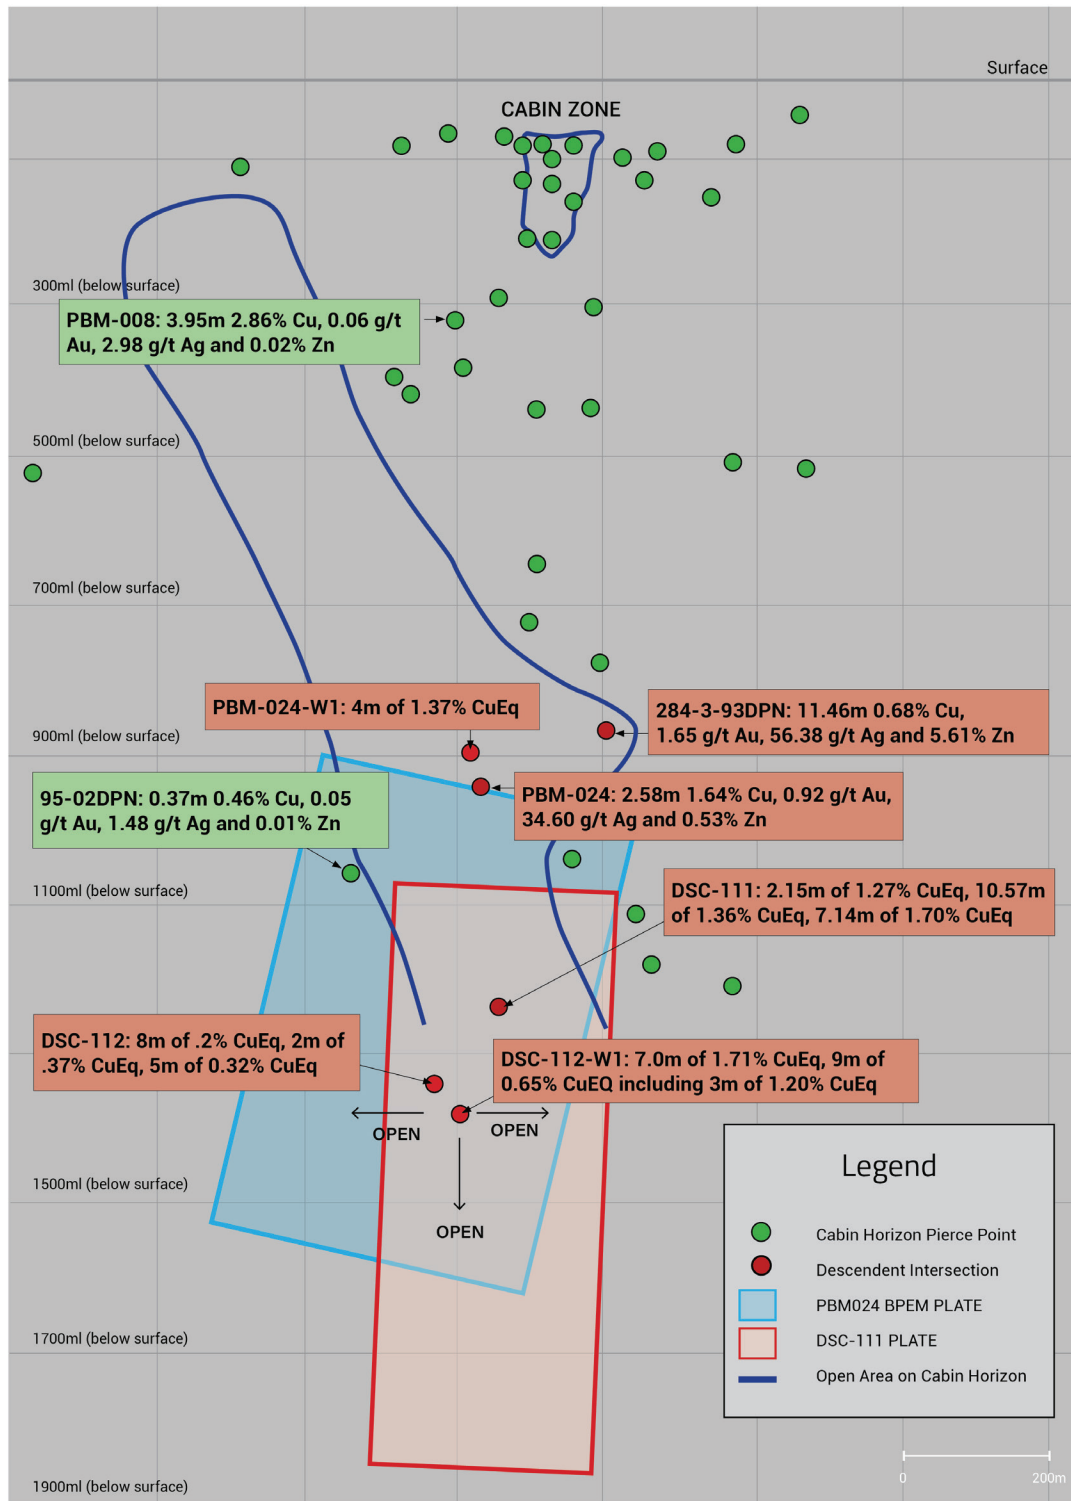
Surface

CABIN ZONE

300ml (below surface)

PBM-008: 3.95m 2.86% Cu, 0.06 g/t Au, 2.98 g/t Ag and 0.02% Zn

500ml (below surface)

700ml (below surface)

PBM-024-W1: 4m of 1.37% CuEq

284-3-93DPN: 11.46m 0.68% Cu, 1.65 g/t Au, 56.38 g/t Ag and 5.61% Zn

900ml (below surface)

95-02DPN: 0.37m 0.46% Cu, 0.05 g/t Au, 1.48 g/t Ag and 0.01% Zn

PBM-024: 2.58m 1.64% Cu, 0.92 g/t Au, 34.60 g/t Ag and 0.53% Zn

1100ml (below surface)

DSC-111: 2.15m of 1.27% CuEq, 10.57m of 1.36% CuEq, 7.14m of 1.70% CuEq

DSC-112: 8m of .2% CuEq, 2m of .37% CuEq, 5m of 0.32% CuEq

DSC-112-W1: 7.0m of 1.71% CuEq, 9m of 0.65% CuEQ including 3m of 1.20% CuEq

OPEN

OPEN

OPEN

1500ml (below surface)

Legend

Cabin Horizon Pierce Point

Descendent Intersection

PBM024 BPEM PLATE

DSC-111 PLATE

Open Area on Cabin Horizon

1700ml (below surface)

0

200m

1900ml (below surface)